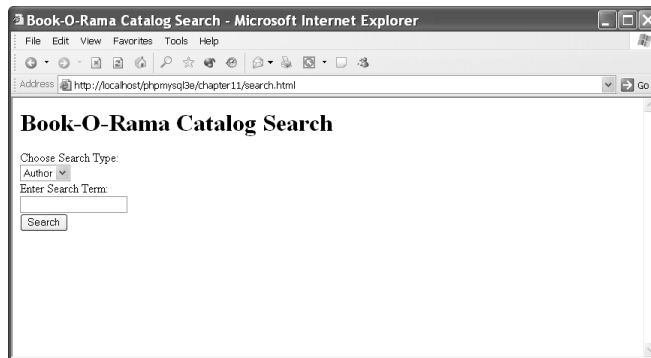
Book-O-Rama Catalog Search - Microsoft Internet Explorer

File Edit View Favorites Tools Help

Address http://localhost/phpmysql3e/chapter11/search.html

Go

Book-O-Rama Catalog Search

Choose Search Type:

Author

Enter Search Term:

Search